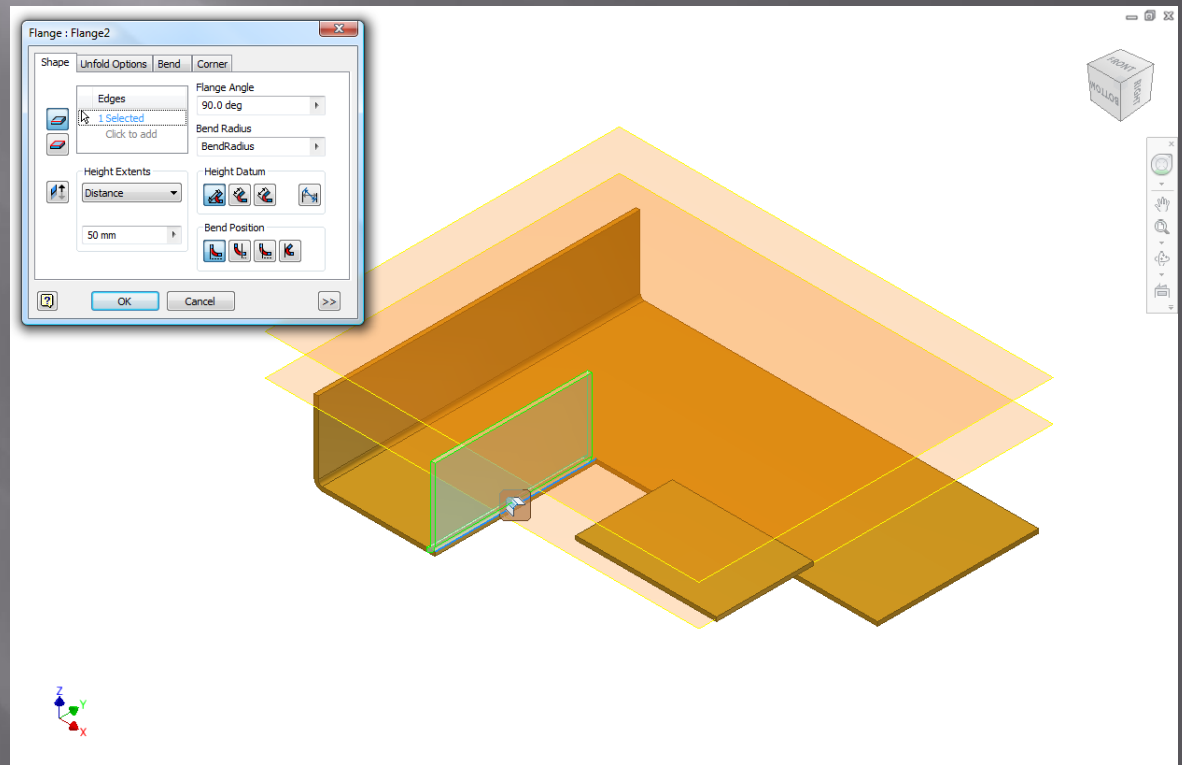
Flange : Flange2

Shape | Unfold Options | Bend | Corner

Edges
1 Selected
Click to add

Flange Angle
90.0 deg

Bend Radius
BendRadius

Height Extents
Distance

50 mm

Height Datum

Bend Position

OK
Cancel
>>

FRONT
RIGHT
BOTTOM

Z
Y
X